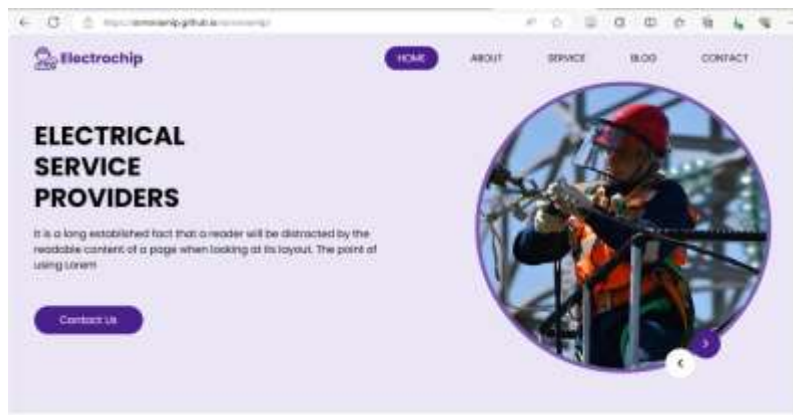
https://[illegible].github.io/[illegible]

Electrochip

HOME ABOUT SERVICE BLOG CONTACT

ELECTRICAL SERVICE PROVIDERS

It is a long established fact that a reader will be distracted by the readable content of a page when looking at its layout. The point of using Lorem

Contact Us

‹ ›